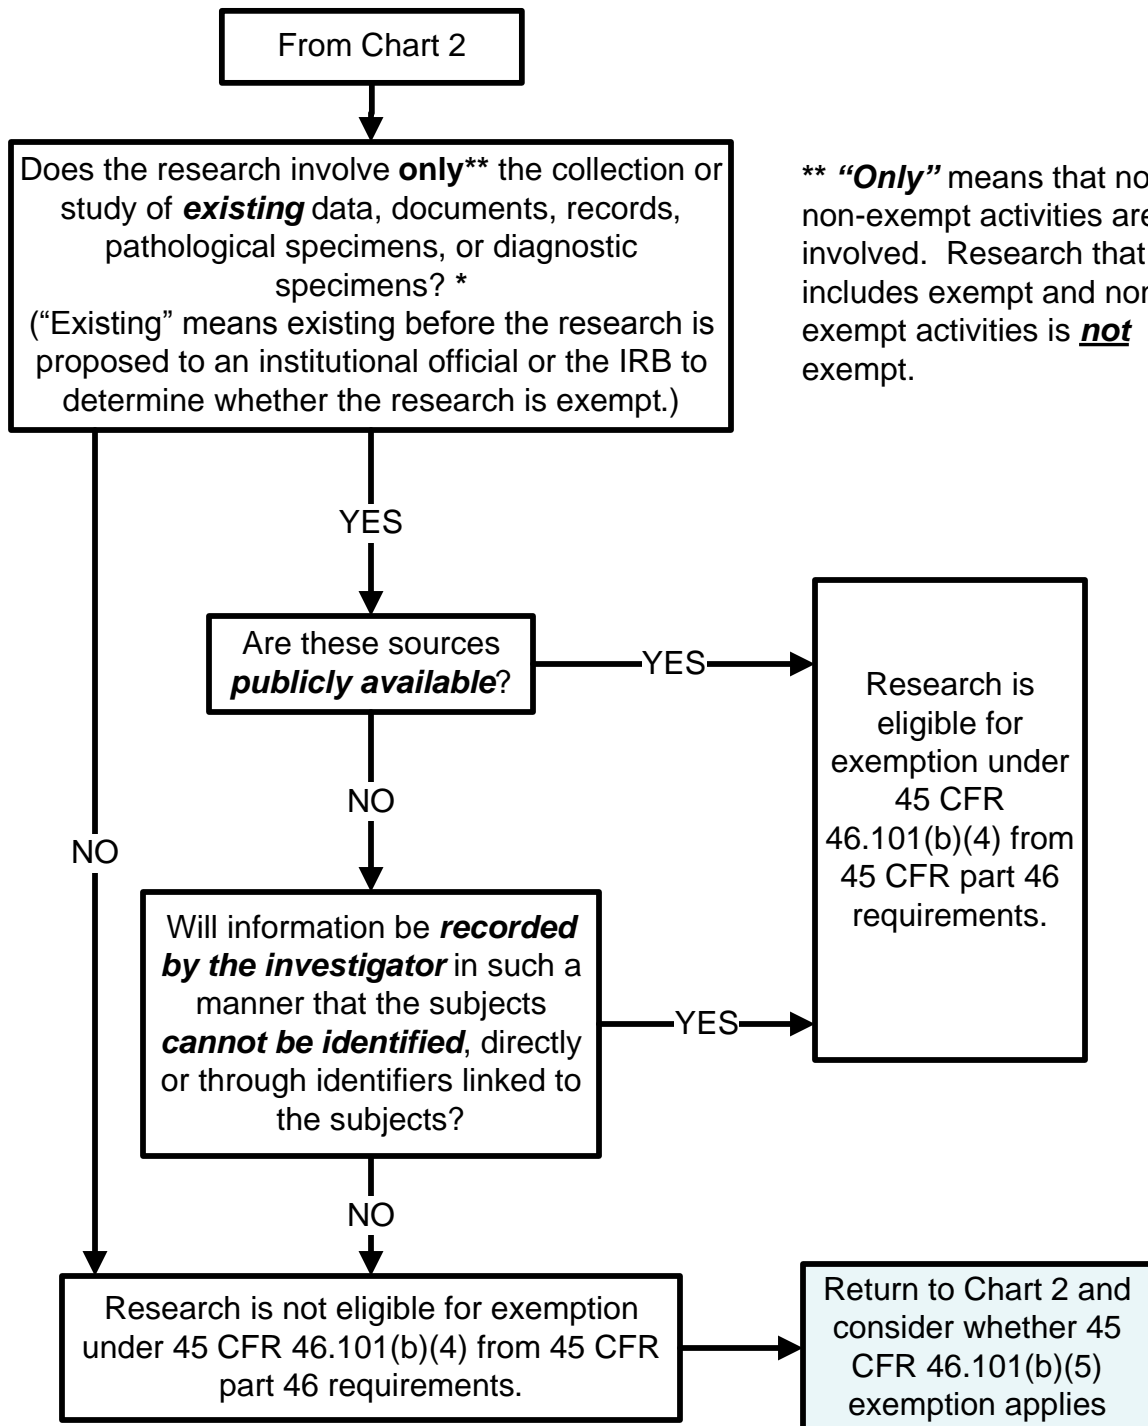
From Chart 2

Does the research involve **only**\*\* the collection or study of ***existing*** data, documents, records, pathological specimens, or diagnostic specimens? \*
("Existing" means existing before the research is proposed to an institutional official or the IRB to determine whether the research is exempt.)

\*\* ***"Only"*** means that no non-exempt activities are involved. Research that includes exempt and non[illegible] exempt activities is ***not*** exempt.

YES

NO

Are these sources ***publicly available***?

YES

Research is eligible for exemption under 45 CFR 46.101(b)(4) from 45 CFR part 46 requirements.

NO

Will information be ***recorded by the investigator*** in such a manner that the subjects ***cannot be identified***, directly or through identifiers linked to the subjects?

YES

NO

Research is not eligible for exemption under 45 CFR 46.101(b)(4) from 45 CFR part 46 requirements.

Return to Chart 2 and consider whether 45 CFR 46.101(b)(5) exemption applies